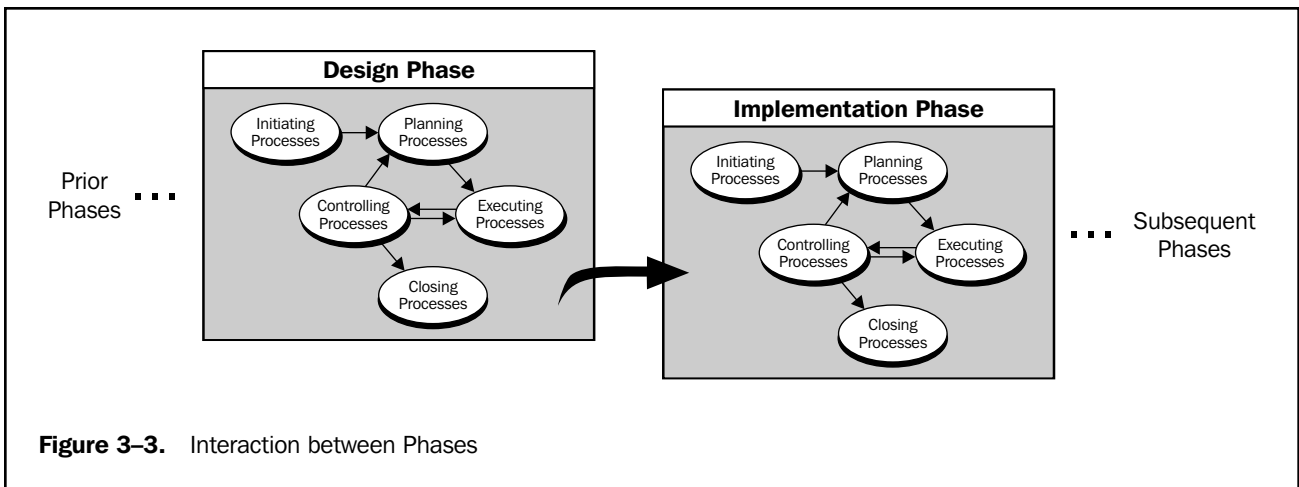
Prior Phases . . .

Design Phase

Initiating Processes

Planning Processes

Controlling Processes

Executing Processes

Closing Processes

Implementation Phase

Initiating Processes

Planning Processes

Controlling Processes

Executing Processes

Closing Processes

. . . Subsequent Phases

**Figure 3–3.** Interaction between Phases